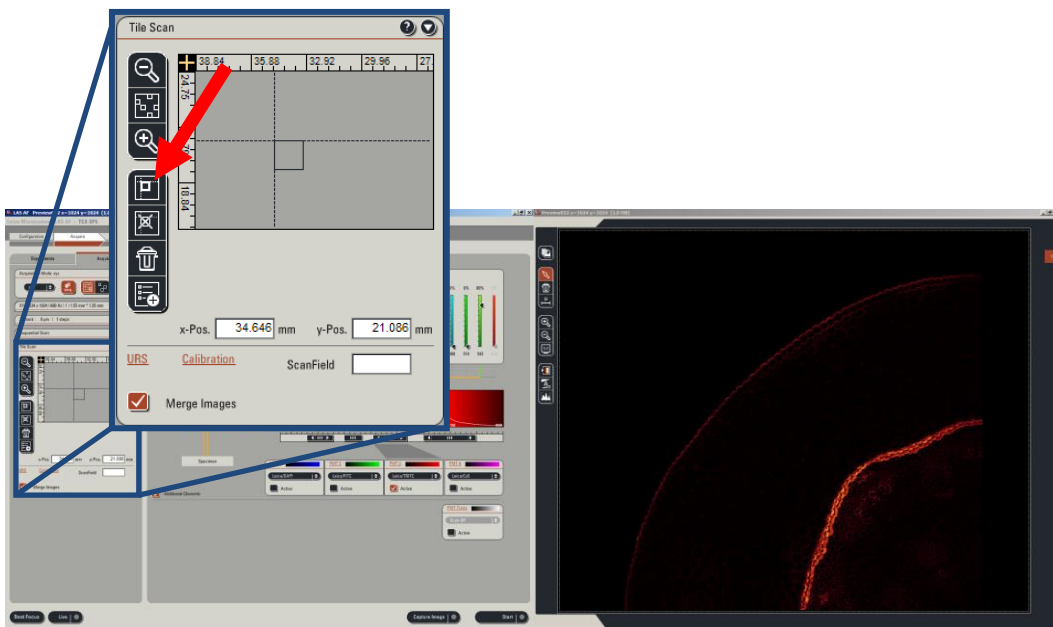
Tile Scan

38.84 35.88 32.92 29.96 27

24.76

18.84

x-Pos. 34.646 mm y-Pos. 21.086 mm

URS Calibration ScanField

Merge Images

LAS AF

Configuration Acquire

Tile Scan

x-Pos. y-Pos. 21.086 mm

ScanField

Merge Images

Spectrum

Active Active Active Active

Active

Best Focus Live Explore Image Start